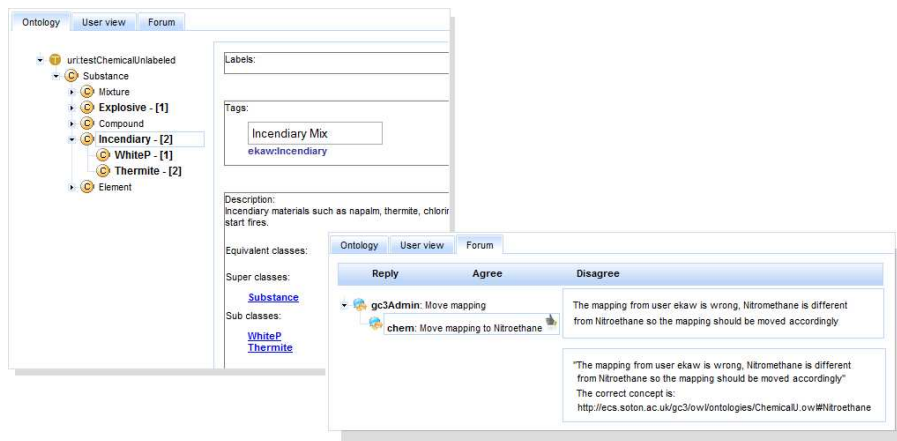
Ontology User view Forum

T uri:testChemicalUnlabeled
C Substance
C Mixture
C Explosive - [1]
C Compound
C Incendiary - [2]
C WhiteP - [1]
C Thermite - [2]
C Element

Labels:

Tags:

Incendiary Mix
ekaw:Incendiary

Description:
Incendiary materials such as napalm, thermite, chlorir
start fires.

Equivalent classes:

Super classes:

Substance

Sub classes:

WhiteP
Thermite

Ontology User view Forum

Reply Agree Disagree

gc3Admin: Move mapping

chem: Move mapping to Nitroethane

The mapping from user ekaw is wrong, Nitromethane is different from Nitroethane so the mapping should be moved accordingly

"The mapping from user ekaw is wrong, Nitromethane is different from Nitroethane so the mapping should be moved accordingly"
The correct concept is:
http://ecs.soton.ac.uk/gc3/owl/ontologies/ChemicalU.owl#Nitroethane